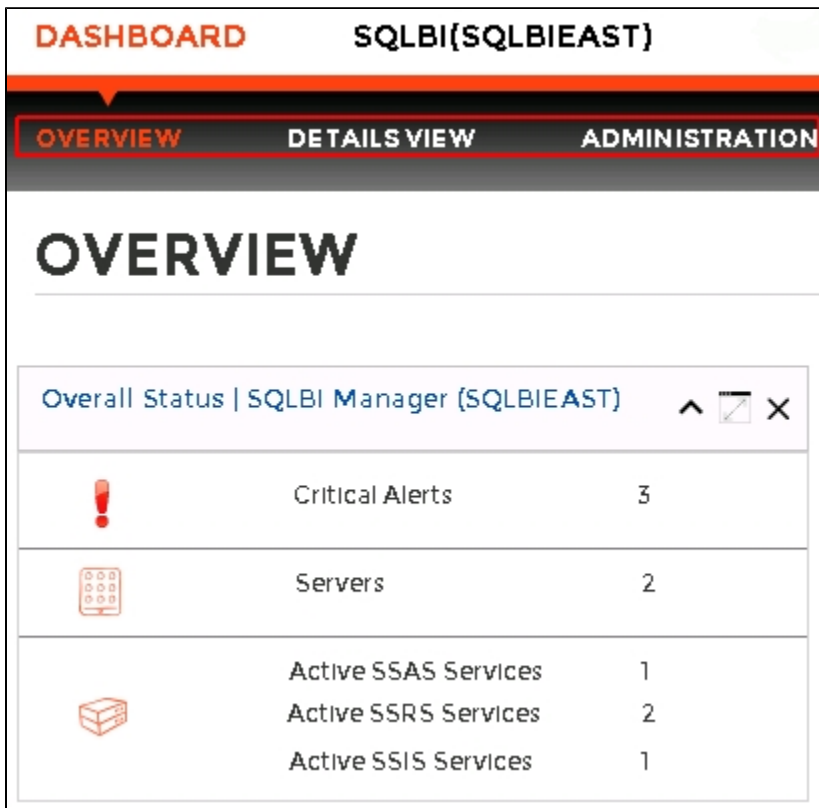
DASHBOARD SQLBI(SQLBIEAST)

OVERVIEW DETAILS VIEW ADMINISTRATION

OVERVIEW

Overall Status | SQLBI Manager (SQLBIEAST)

| | | |
|---|---|---|
| ! | Critical Alerts | 3 |
| | Servers | 2 |
| | Active SSAS Services | 1 |
| | Active SSRS Services | 2 |
| | Active SSIS Services | 1 |